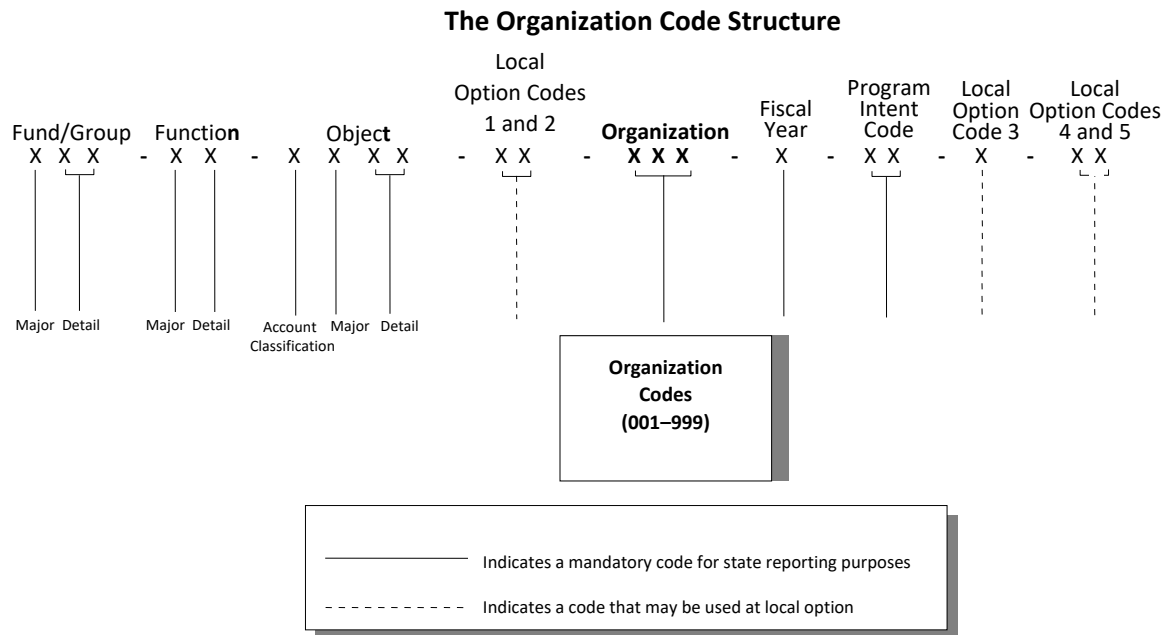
**The Organization Code Structure**

Fund/Group X X X - Function X X - Object X X X X - Local Option Codes 1 and 2 X X - **Organization X X X** - Fiscal Year X - Program Intent Code X X - Local Option Code 3 X - Local Option Codes 4 and 5 X X

Major Detail

Major Detail

Account Classification Major Detail

**Organization Codes (001–999)**

Indicates a mandatory code for state reporting purposes

Indicates a code that may be used at local option